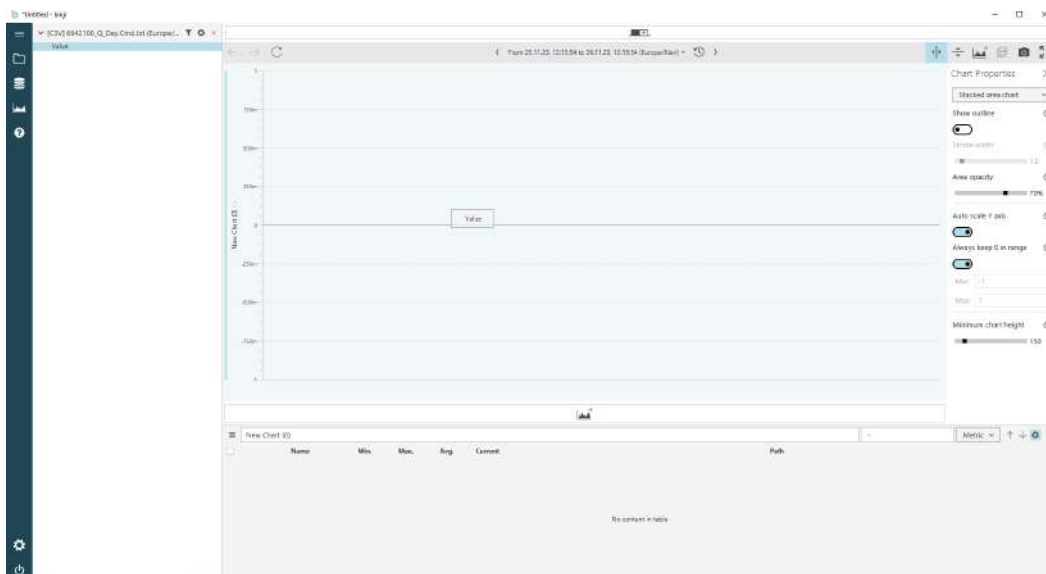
*Untitled - binjr

[CSV] 6842100_Q_Day.Cmd.txt (Europe/... 
Value

From 25.11.20, 12:33:54 to 26.11.20, 12:33:54 (Europe/Riev)

Chart Properties
Stacked area chart
Show outline
Stroke width
1.0
Area opacity
70%
Auto scale Y axis
Always keep 0 in range
Min -1
Max 1
Minimum chart height
150

1
750m
500m
250m
0
-250m
-500m
-750m
-1
New Chart (0)

Value

New Chart (0)
Metric
Name Min Max Avg Current Path
No content in table